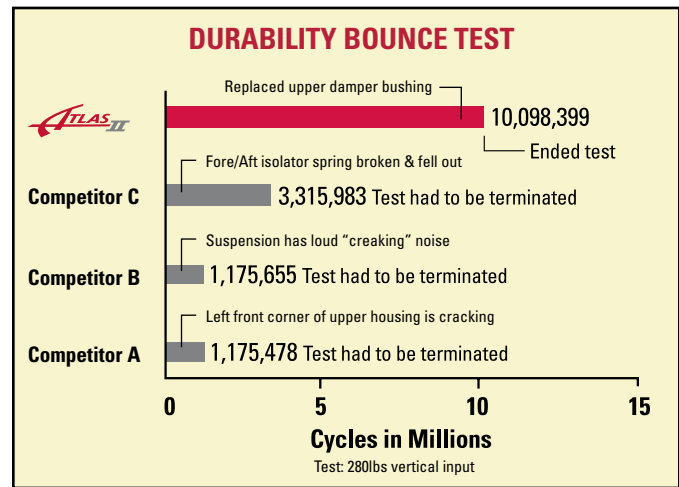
DURABILITY BOUNCE TEST

ATLAS II

Replaced upper damper bushing

10,098,399

Ended test

Fore/Aft isolator spring broken & fell out

Competitor C

3,315,983 Test had to be terminated

Suspension has loud “creaking” noise

Competitor B

1,175,655 Test had to be terminated

Left front corner of upper housing is cracking

Competitor A

1,175,478 Test had to be terminated

0 5 10 15

Cycles in Millions

Test: 280lbs vertical input